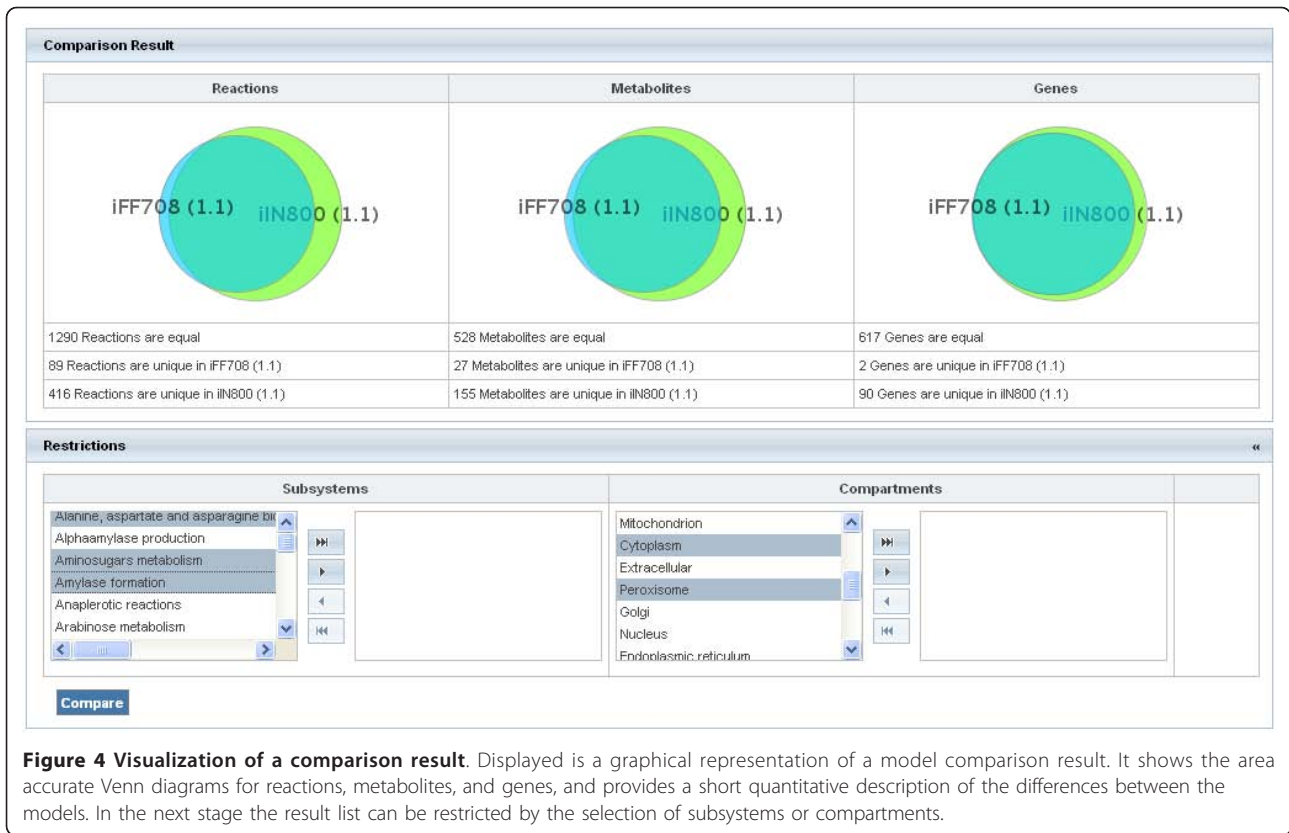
Comparison Result

| Reactions | Metabolites | Genes |
|---|---|---|
| iFF708 (1.1) iIN800 (1.1) | iFF708 (1.1) iIN800 (1.1) | iFF708 (1.1) iIN800 (1.1) |
| 1290 Reactions are equal | 528 Metabolites are equal | 617 Genes are equal |
| 89 Reactions are unique in iFF708 (1.1) | 27 Metabolites are unique in iFF708 (1.1) | 2 Genes are unique in iFF708 (1.1) |
| 416 Reactions are unique in iIN800 (1.1) | 155 Metabolites are unique in iIN800 (1.1) | 90 Genes are unique in iIN800 (1.1) |

Restrictions «

| Subsystems | Compartments |
|---|---|
| Alanine, aspartate and asparagine bi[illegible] | Mitochondrion |
| Alphaamylase production | Cytoplasm |
| Aminosugars metabolism | Extracellular |
| Amylase formation | Peroxisome |
| Anaplerotic reactions | Golgi |
| Arabinose metabolism | Nucleus |
| | Endoplasmic reticulum |

Compare

**Figure 4 Visualization of a comparison result**. Displayed is a graphical representation of a model comparison result. It shows the area accurate Venn diagrams for reactions, metabolites, and genes, and provides a short quantitative description of the differences between the models. In the next stage the result list can be restricted by the selection of subsystems or compartments.